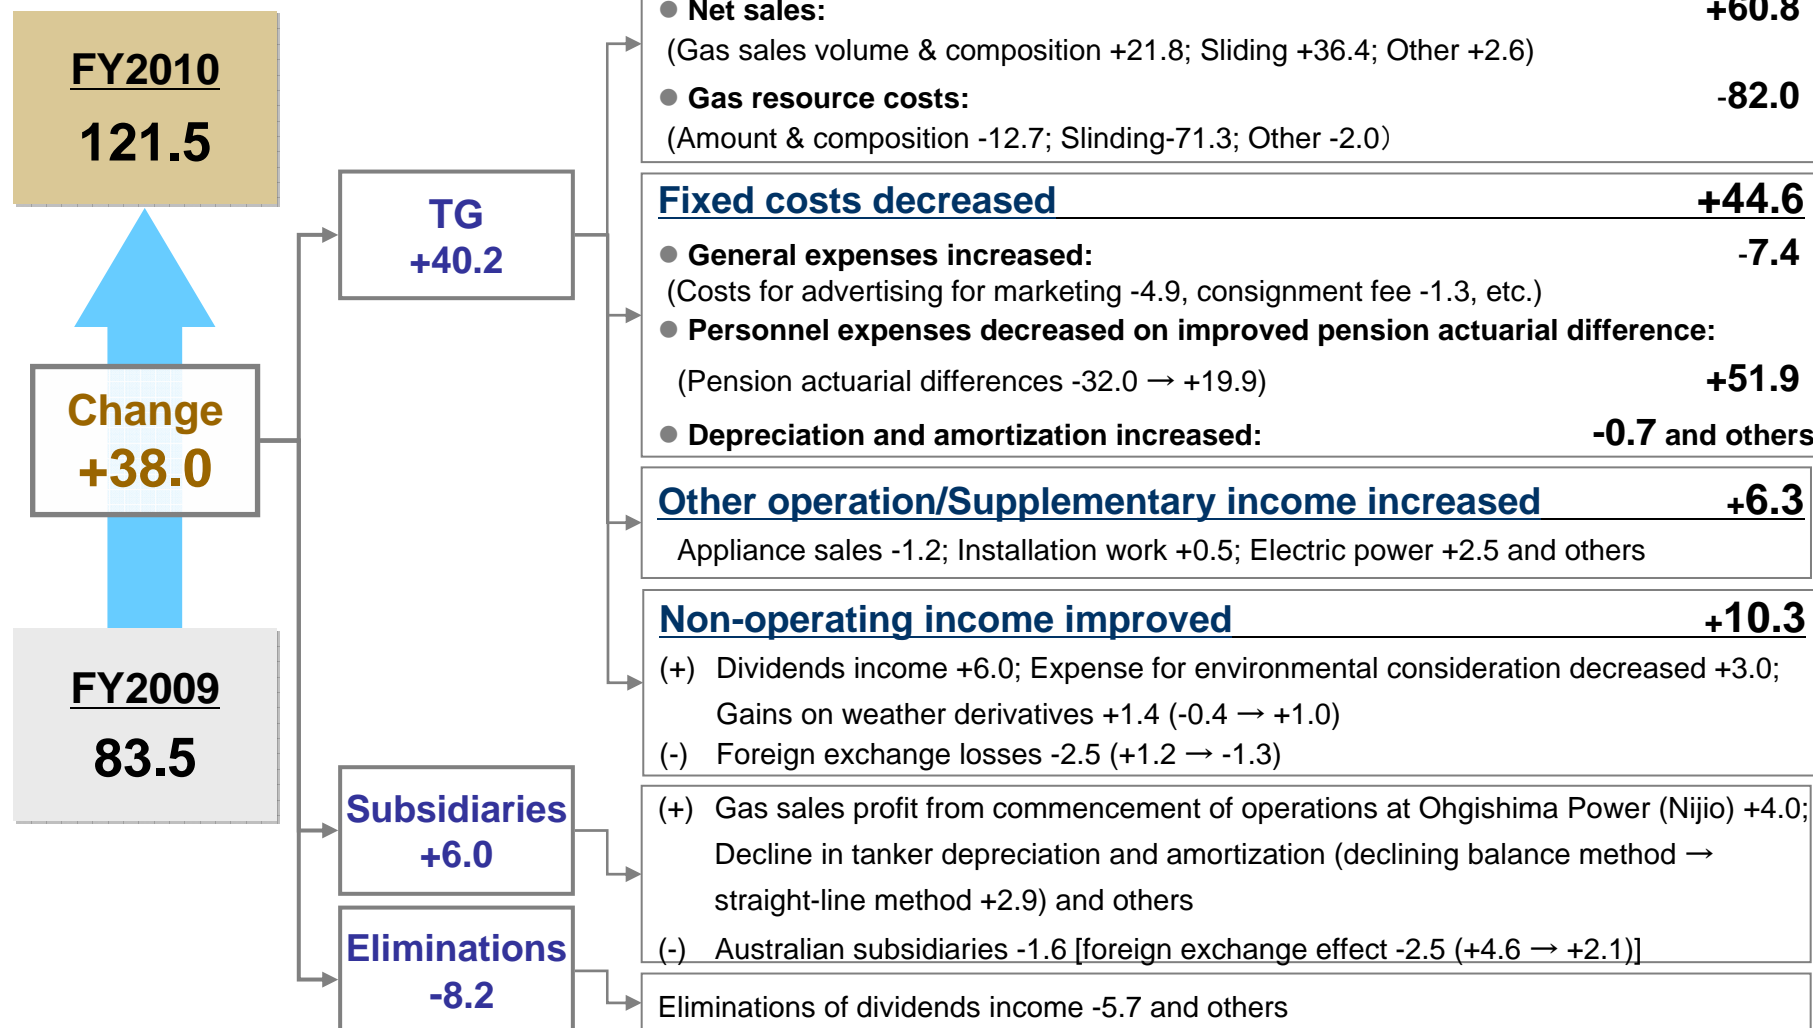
FY2010
121.5

Change
+38.0

FY2009
83.5

TG
+40.2

Subsidiaries
+6.0

Eliminations
-8.2

● Net sales: +60.8
(Gas sales volume & composition +21.8; Sliding +36.4; Other +2.6)
● Gas resource costs: -82.0
(Amount & composition -12.7; Slinding-71.3; Other -2.0)

Fixed costs decreased +44.6
● General expenses increased: -7.4
(Costs for advertising for marketing -4.9, consignment fee -1.3, etc.)
● Personnel expenses decreased on improved pension actuarial difference:
(Pension actuarial differences -32.0 → +19.9) +51.9
● Depreciation and amortization increased: -0.7 and others

Other operation/Supplementary income increased +6.3
Appliance sales -1.2; Installation work +0.5; Electric power +2.5 and others

Non-operating income improved +10.3
(+) Dividends income +6.0; Expense for environmental consideration decreased +3.0; Gains on weather derivatives +1.4 (-0.4 → +1.0)
(-) Foreign exchange losses -2.5 (+1.2 → -1.3)

(+) Gas sales profit from commencement of operations at Ohgishima Power (Nijio) +4.0; Decline in tanker depreciation and amortization (declining balance method → straight-line method +2.9) and others
(-) Australian subsidiaries -1.6 [foreign exchange effect -2.5 (+4.6 → +2.1)]

Eliminations of dividends income -5.7 and others